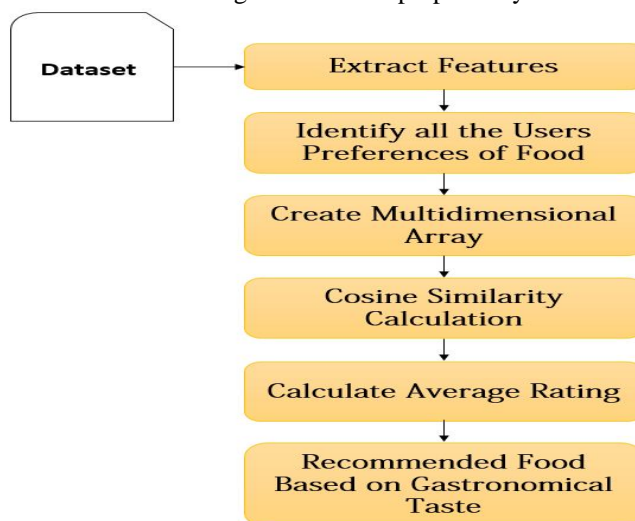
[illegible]

Dataset

Extract Features

Identify all the Users Preferences of Food

Create Multidimensional Array

Cosine Similarity Calculation

Calculate Average Rating

Recommended Food Based on Gastronomical Taste